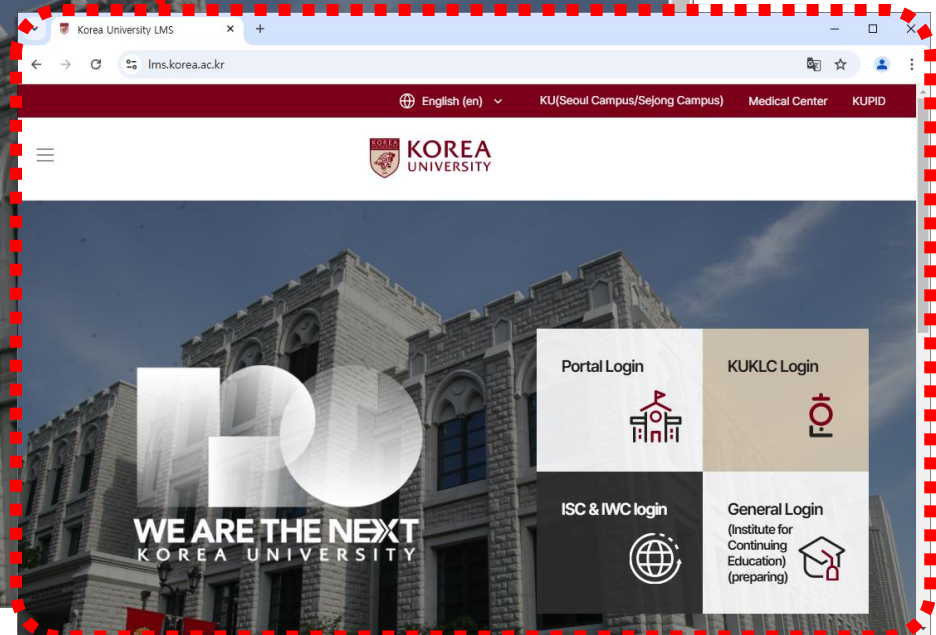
Korea University LMS

lms.korea.ac.kr

English (en)

KU(Seoul Campus/Sejong Campus)

Medical Center

KUPID

KOREA UNIVERSITY

WE ARE THE NEXT
KOREA UNIVERSITY

Portal Login

KUKLC Login

ISC & IWC login

General Login
(Institute for Continuing Education) (preparing)